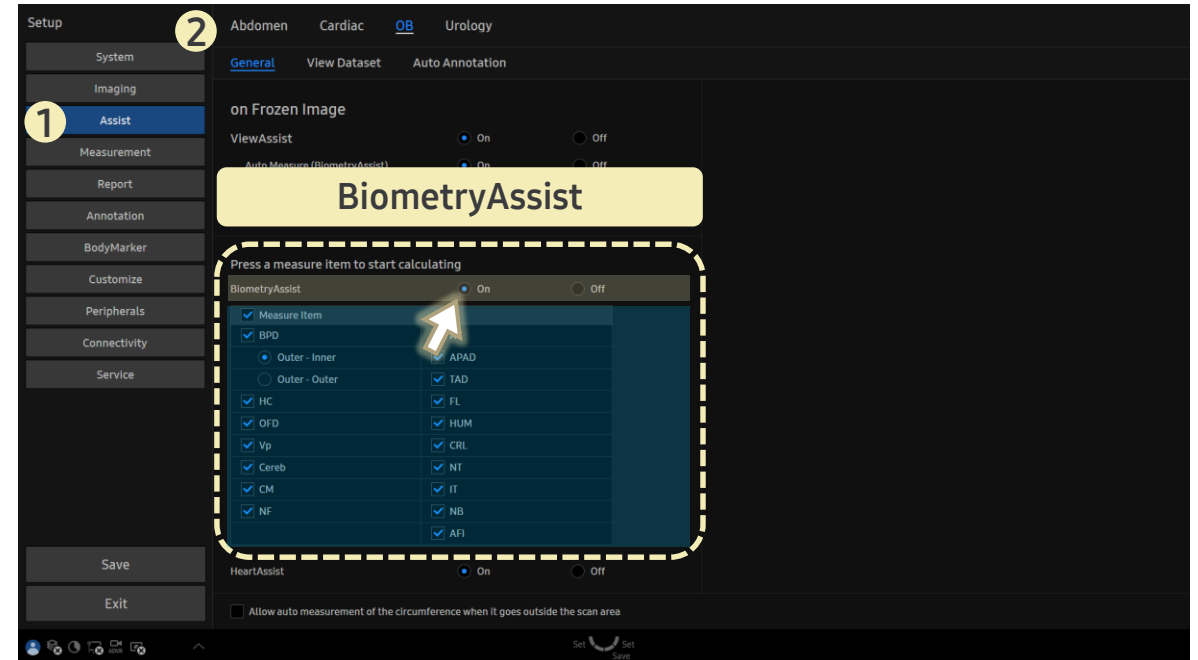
Setup

System
Imaging
1 Assist
Measurement
Report
Annotation
BodyMarker
Customize
Peripherals
Connectivity
Service

Save
Exit

2 Abdomen Cardiac OB Urology

General View Dataset Auto Annotation

on Frozen Image

ViewAssist On Off

Auto Measure (BiometryAssist) On Off

BiometryAssist

Press a measure item to start calculating

BiometryAssist On Off

| Measure Item | |
|---|---|
| BPD | |
| Outer - Inner | APAD |
| Outer - Outer | TAD |
| HC | FL |
| OFD | HUM |
| Vp | CRL |
| Cereb | NT |
| CM | IT |
| NF | NB |
| | AFI |

HeartAssist On Off

Allow auto measurement of the circumference when it goes outside the scan area

Set Set Save